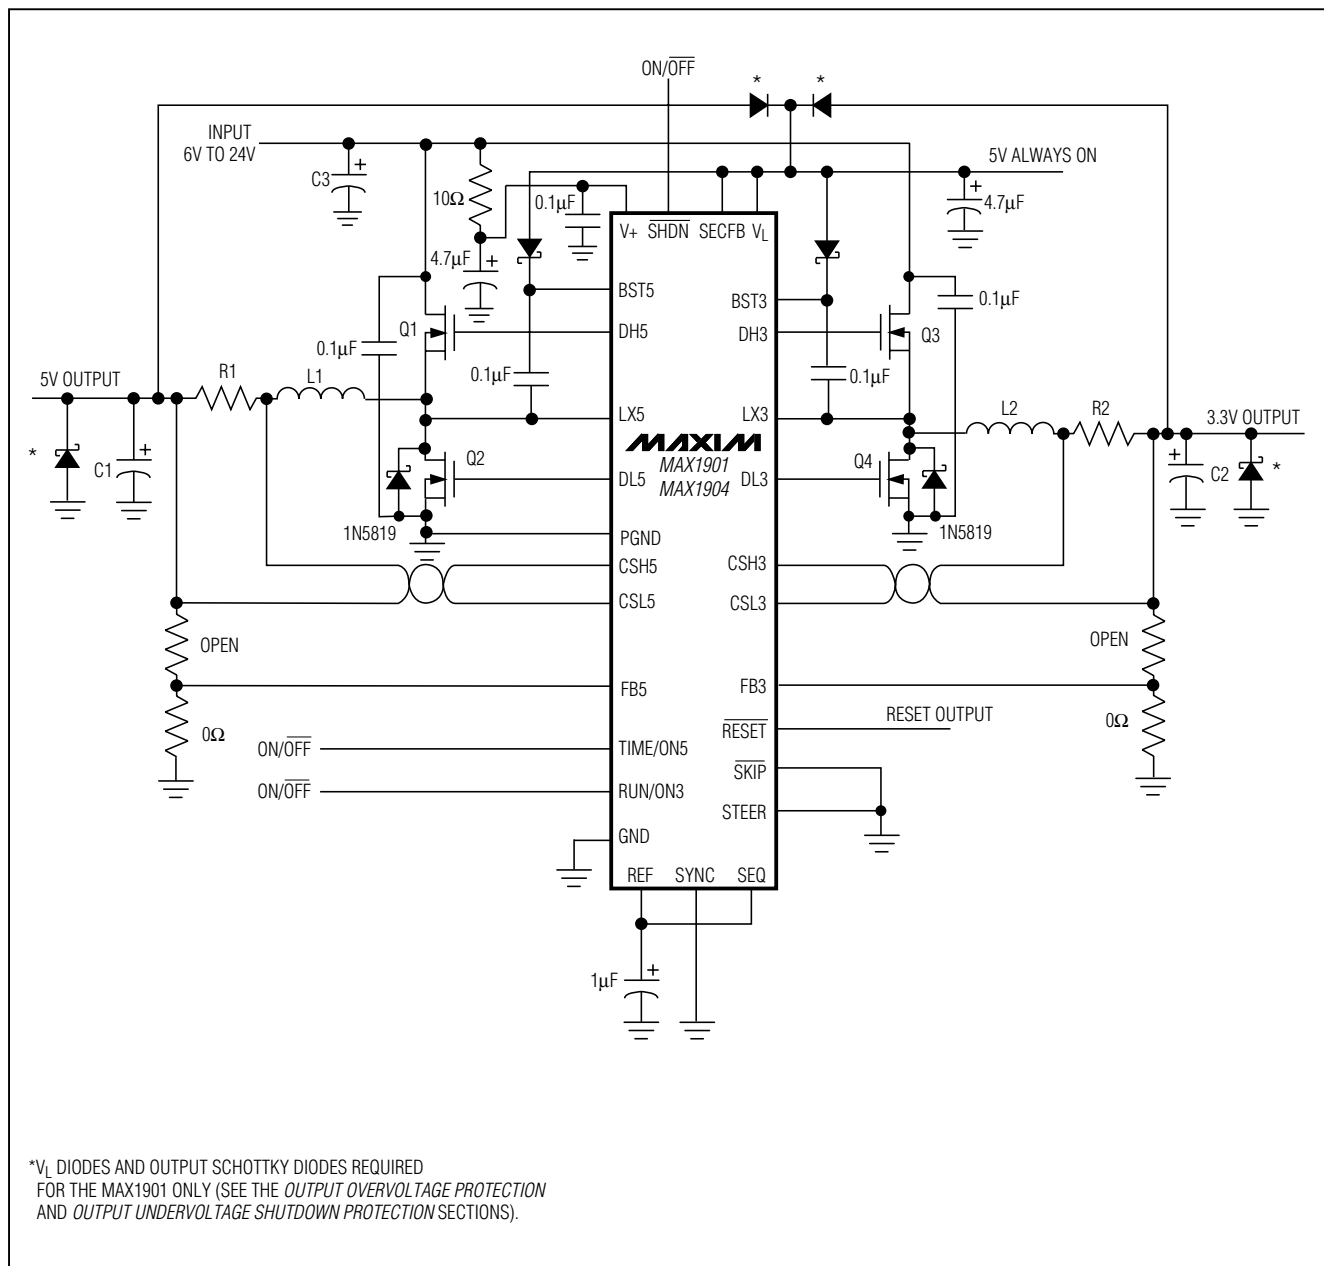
ON/$\overline{OFF}$

\*

\*

INPUT
6V TO 24V

5V ALWAYS ON

C3

10Ω

0.1μF

4.7μF

V+ $\overline{SHDN}$ SECFB $V_L$

4.7μF

BST5

BST3

0.1μF

Q1

DH5

DH3

Q3

0.1μF

5V OUTPUT

R1

L1

0.1μF

0.1μF

LX5

LX3

L2

R2

3.3V OUTPUT

\*

C1

MAXIM

MAX1901
MAX1904

Q2

DL5

DL3

Q4

C2

\*

1N5819

PGND

1N5819

CSH5

CSH3

CSL5

CSL3

OPEN

OPEN

FB5

FB3

$\overline{RESET}$

RESET OUTPUT

0Ω

0Ω

ON/$\overline{OFF}$

TIME/ON5

$\overline{SKIP}$

ON/$\overline{OFF}$

RUN/ON3

STEER

GND

REF SYNC SEQ

1μF

\*$V_L$ DIODES AND OUTPUT SCHOTTKY DIODES REQUIRED FOR THE MAX1901 ONLY (SEE THE *OUTPUT OVERVOLTAGE PROTECTION* AND *OUTPUT UNDERVOLTAGE SHUTDOWN PROTECTION* SECTIONS).